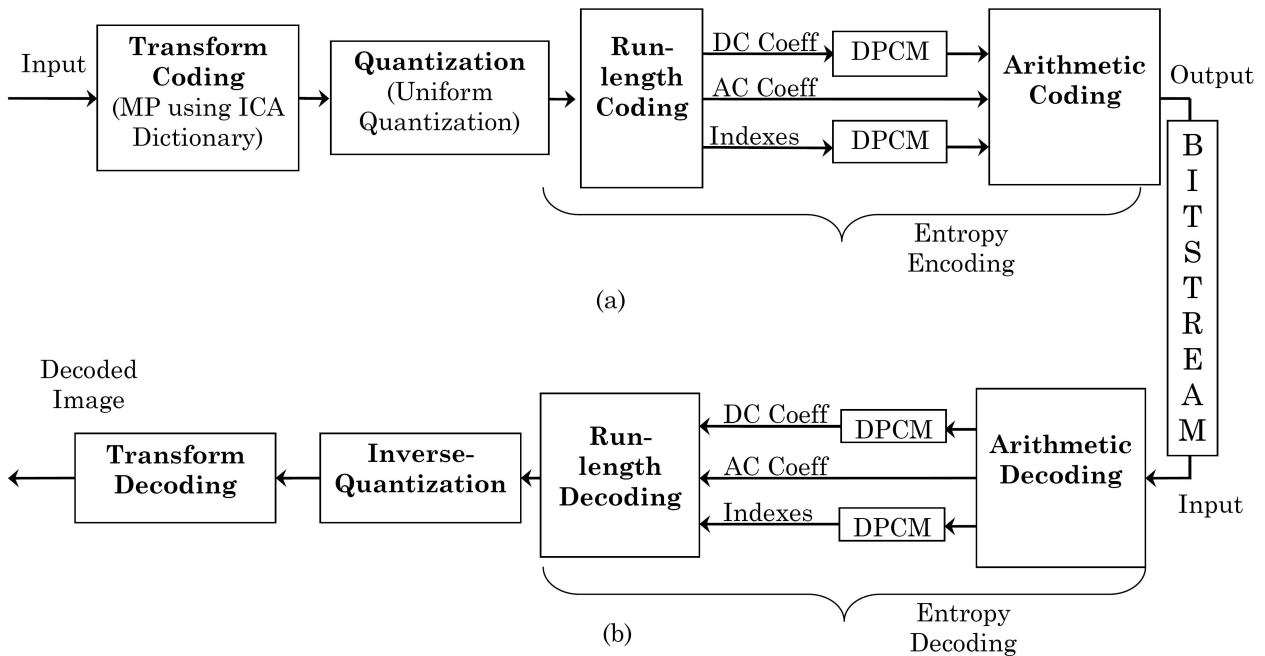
Input

Transform Coding (MP using ICA Dictionary)

Quantization (Uniform Quantization)

Run-length Coding

DC Coeff

DPCM

AC Coeff

Indexes

DPCM

Arithmetic Coding

Output

Entropy Encoding

(a)

B I T S T R E A M

Decoded Image

Transform Decoding

Inverse-Quantization

Run-length Decoding

DC Coeff

DPCM

AC Coeff

Indexes

DPCM

Arithmetic Decoding

Input

Entropy Decoding

(b)